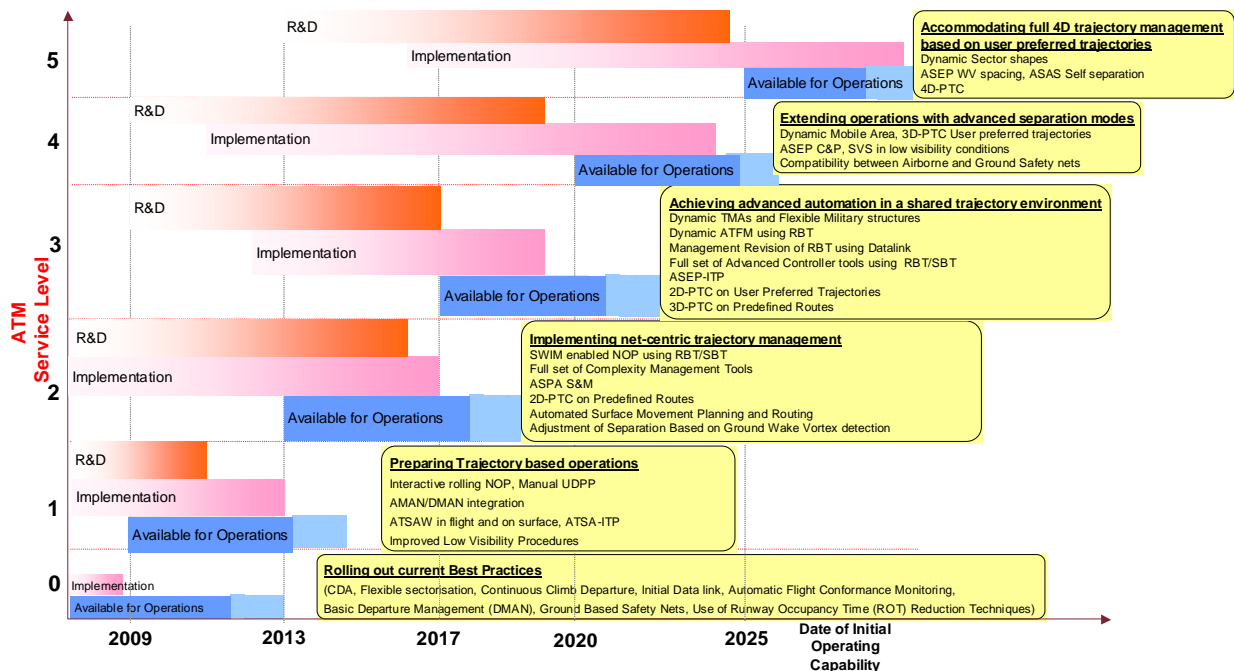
ATM Service Level

5
R&D
Implementation
Available for Operations
Accommodating full 4D trajectory management based on user preferred trajectories
Dynamic Sector shapes
ASEP WV spacing, ASAS Self separation
4D-PTC

4
R&D
Implementation
Available for Operations
Extending operations with advanced separation modes
Dynamic Mobile Area, 3D-PTC User preferred trajectories
ASEP C&P, SVS in low visibility conditions
Compatibility between Airborne and Ground Safety nets

3
R&D
Implementation
Available for Operations
Achieving advanced automation in a shared trajectory environment
Dynamic TMAs and Flexible Military structures
Dynamic ATFM using RBT
Management Revision of RBT using Datalink
Full set of Advanced Controller tools using RBT/SBT
ASEP-ITP
2D-PTC on User Preferred Trajectories
3D-PTC on Predefined Routes

2
R&D
Implementation
Available for Operations
Implementing net-centric trajectory management
SWIM enabled NOP using RBT/SBT
Full set of Complexity Management Tools
ASPA S&M
2D-PTC on Predefined Routes
Automated Surface Movement Planning and Routing
Adjustment of Separation Based on Ground Wake Vortex detection

1
R&D
Implementation
Available for Operations
Preparing Trajectory based operations
Interactive rolling NOP, Manual UDPP
AMAN/DMAN integration
ATSAW in flight and on surface, ATSA-ITP
Improved Low Visibility Procedures

0
Implementation
Available for Operations
Rolling out current Best Practices
(CDA, Flexible sectorisation, Continuous Climb Departure, Initial Data link, Automatic Flight Conformance Monitoring, Basic Departure Management (DMAN), Ground Based Safety Nets, Use of Runway Occupancy Time (ROT) Reduction Techniques)

2009
2013
2017
2020
2025
Date of Initial Operating Capability